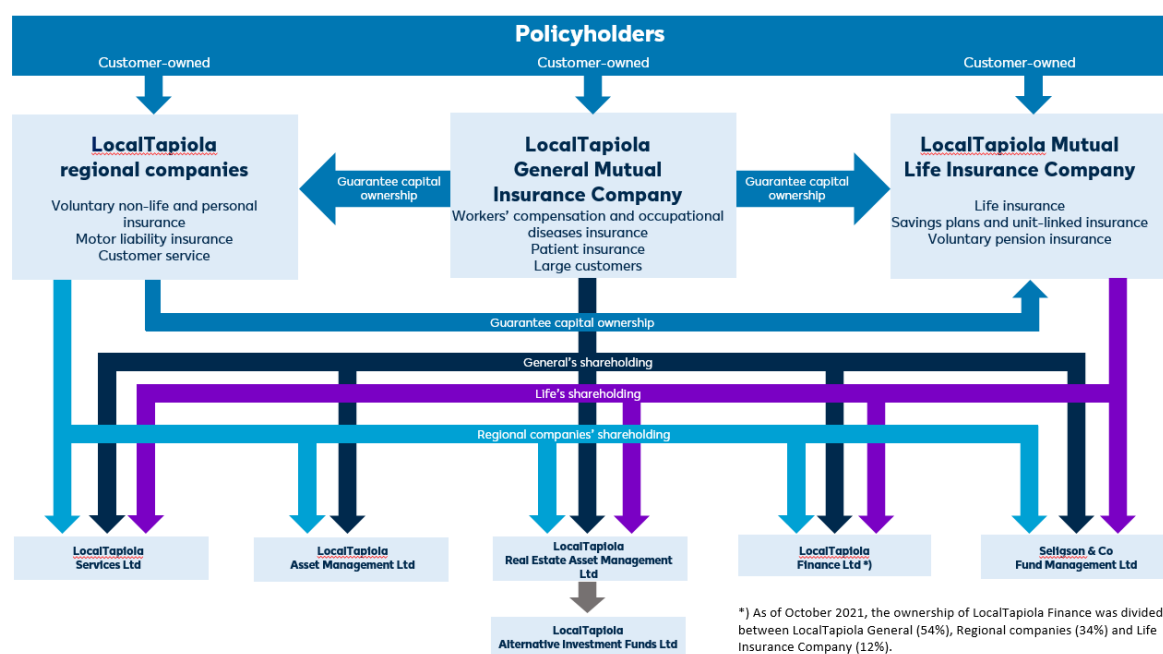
Policyholders

Customer-owned

Customer-owned

Customer-owned

LocalTapiola regional companies

Voluntary non-life and personal insurance
Motor liability insurance
Customer service

Guarantee capital ownership

LocalTapiola General Mutual Insurance Company

Workers' compensation and occupational diseases insurance
Patient insurance
Large customers

Guarantee capital ownership

LocalTapiola Mutual Life Insurance Company

Life insurance
Savings plans and unit-linked insurance
Voluntary pension insurance

Guarantee capital ownership

General's shareholding

Life's shareholding

Regional companies' shareholding

LocalTapiola Services Ltd

LocalTapiola Asset Management Ltd

LocalTapiola Real Estate Asset Management Ltd

LocalTapiola Finance Ltd *)

Seligson & Co Fund Management Ltd

LocalTapiola Alternative Investment Funds Ltd

*) As of October 2021, the ownership of LocalTapiola Finance was divided between LocalTapiola General (54%), Regional companies (34%) and Life Insurance Company (12%).